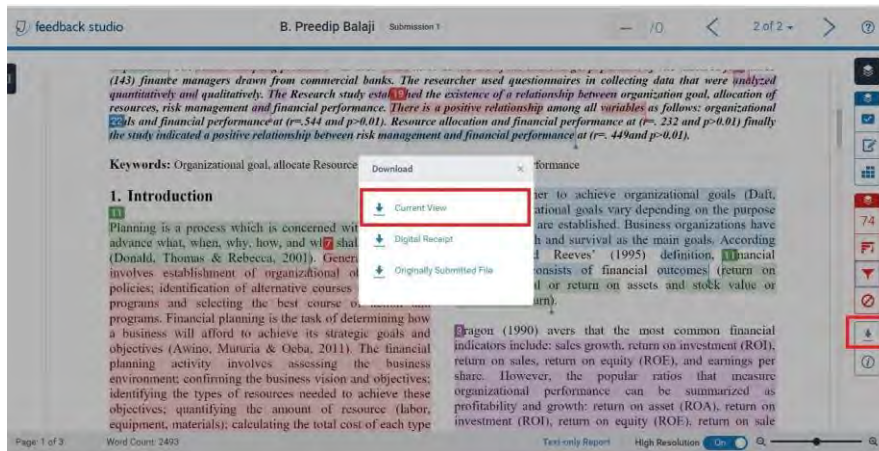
feedback studio

B. Preedip Balaji Submission 1

— /0

2 of 2

?

(143) finance managers drawn from commercial banks. The researcher used questionnaires in collecting data that were analyzed quantitatively and qualitatively. The Research study esta 10 hed the existence of a relationship between organization goal, allocation of resources, risk management and financial performance. There is a positive relationship among all variables as follows: organizational goals and financial performance at (r=.544 and p>0.01). Resource allocation and financial performance at (r=. 232 and p>0.01) finally the study indicated a positive relationship between risk management and financial performance at (r=. 449and p>0.01).

Keywords: Organizational goal, allocate Resource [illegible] rformance

1. Introduction

11

Planning is a process which is concerned wit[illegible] advance what, when, why, how, and w 7 shal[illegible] (Donald, Thomas & Rebecca, 2001). Gener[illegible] involves establishment of organizational o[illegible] policies; identification of alternative courses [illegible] programs and selecting the best course o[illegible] programs. Financial planning is the task of determining how a business will afford to achieve its strategic goals and objectives (Awino, Muturia & Oeba, 2011). The financial planning activity involves assessing the business environment; confirming the business vision and objectives; identifying the types of resources needed to achieve these objectives; quantifying the amount of resource (labor, equipment, materials); calculating the total cost of each type

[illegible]er to achieve organizational goals (Daft, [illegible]ational goals vary depending on the purpose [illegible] are established. Business organizations have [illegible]h and survival as the main goals. According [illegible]d Reeves' (1995) definition, 11 financial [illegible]onsists of financial outcomes (return on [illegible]l or return on assets and stock value or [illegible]rn).

Dragon (1990) avers that the most common financial indicators include: sales growth, return on investment (ROI), return on sales, return on equity (ROE), and earnings per share. However, the popular ratios that measure organizational performance can be summarized as profitability and growth: return on asset (ROA), return on investment (ROI), return on equity (ROE), return on sale

Download

Current View

Digital Receipt

Originally Submitted File

74

Page: 1 of 3

Word Count: 2493

Text-only Report

High Resolution On